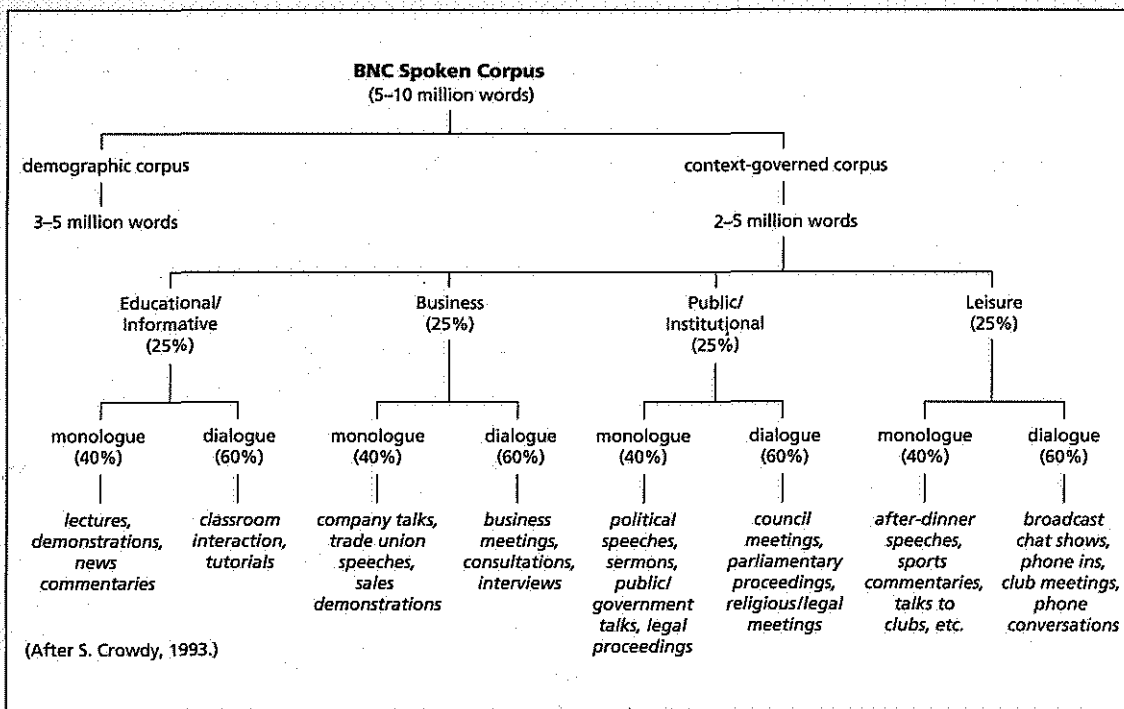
BNC Spoken Corpus
(5–10 million words)

demographic corpus

3–5 million words

context-governed corpus

2–5 million words

Educational/ Informative (25%)

Business (25%)

Public/ Institutional (25%)

Leisure (25%)

monologue (40%)

lectures, demonstrations, news commentaries

dialogue (60%)

classroom interaction, tutorials

monologue (40%)

company talks, trade union speeches, sales demonstrations

dialogue (60%)

business meetings, consultations, interviews

monologue (40%)

political speeches, sermons, public/ government talks, legal proceedings

dialogue (60%)

council meetings, parliamentary proceedings, religious/legal meetings

monologue (40%)

after-dinner speeches, sports commentaries, talks to clubs, etc.

dialogue (60%)

broadcast chat shows, phone ins, club meetings, phone conversations

(After S. Crowdy, 1993.)